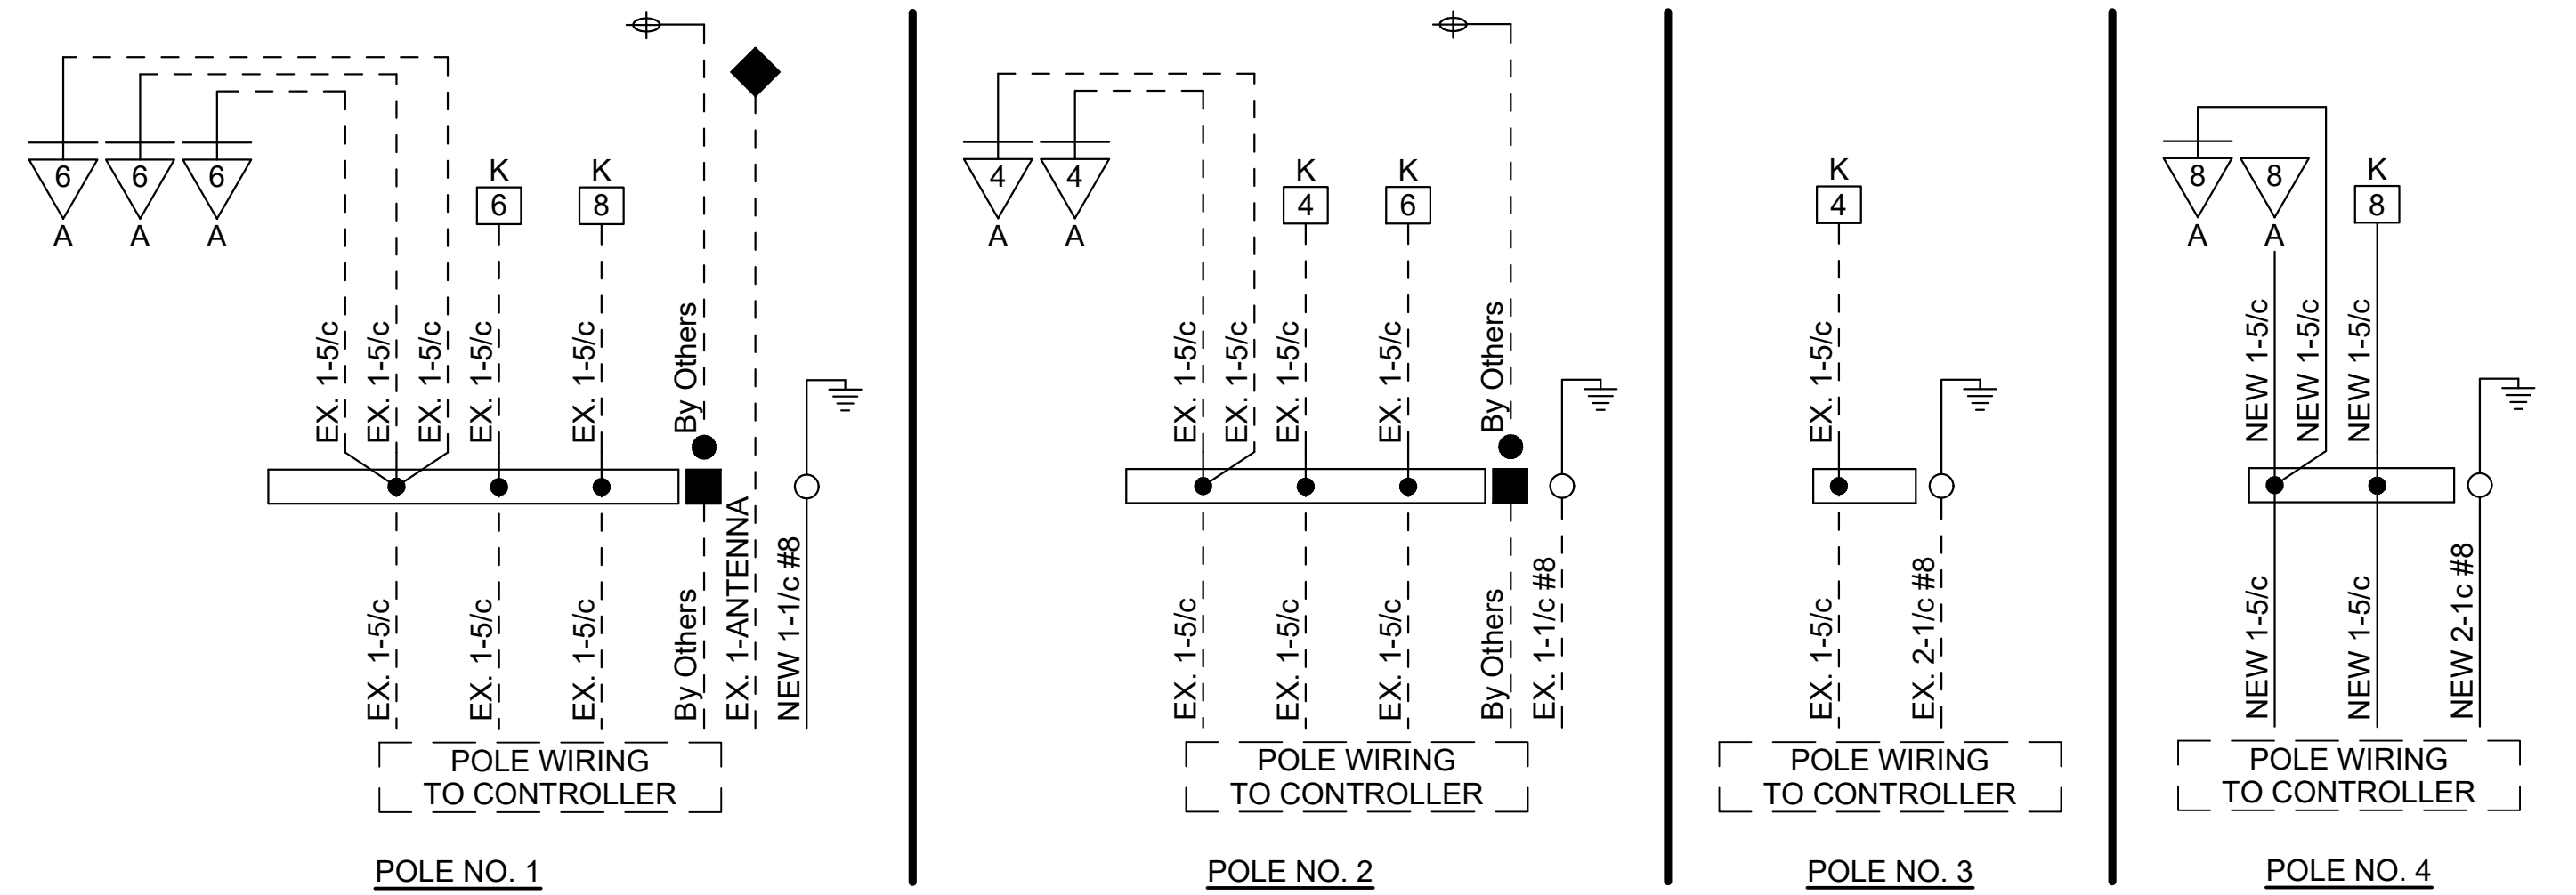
6 6 6
A A A
K K
6 8
EX. 1-5/c EX. 1-5/c EX. 1-5/c EX. 1-5/c EX. 1-5/c By Others
EX. 1-5/c EX. 1-5/c EX. 1-5/c By Others EX. 1-ANTENNA NEW 1-1/c #8
POLE WIRING TO CONTROLLER
POLE NO. 1

4 4
A A
K K
4 6
EX. 1-5/c EX. 1-5/c EX. 1-5/c EX. 1-5/c By Others
EX. 1-5/c EX. 1-5/c EX. 1-5/c By Others EX. 1-1/c #8
POLE WIRING TO CONTROLLER
POLE NO. 2

K
4
EX. 1-5/c
EX. 1-5/c EX. 2-1/c #8
POLE WIRING TO CONTROLLER
POLE NO. 3

8 8
A A
K
8
NEW 1-5/c NEW 1-5/c NEW 1-5/c
NEW 1-5/c NEW 1-5/c NEW 2-1c #8
POLE WIRING TO CONTROLLER
POLE NO. 4